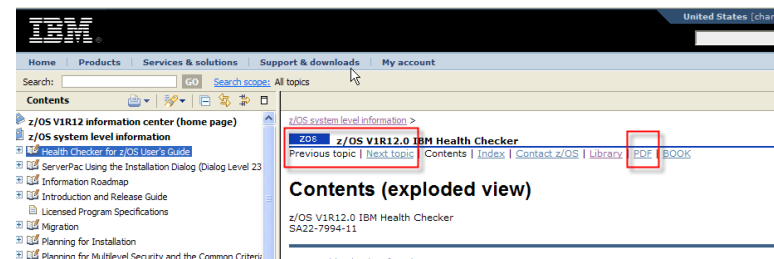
IBM

United States [chan

Home | Products | Services & solutions | Support & downloads | My account

Search: GO Search scope: All topics

Contents

z/OS V1R12 information center (home page)
z/OS system level information
Health Checker for z/OS User's Guide
ServerPac Using the Installation Dialog (Dialog Level 23
Information Roadmap
Introduction and Release Guide
Licensed Program Specifications
Migration
Planning for Installation
Planning for Multilevel Security and the Common Criteri

z/OS system level information >

ZOS z/OS V1R12.0 IBM Health Checker

Previous topic | Next topic | Contents | Index | Contact z/OS | Library | PDF | BOOK

Contents (exploded view)

z/OS V1R12.0 IBM Health Checker
SA22-7994-11